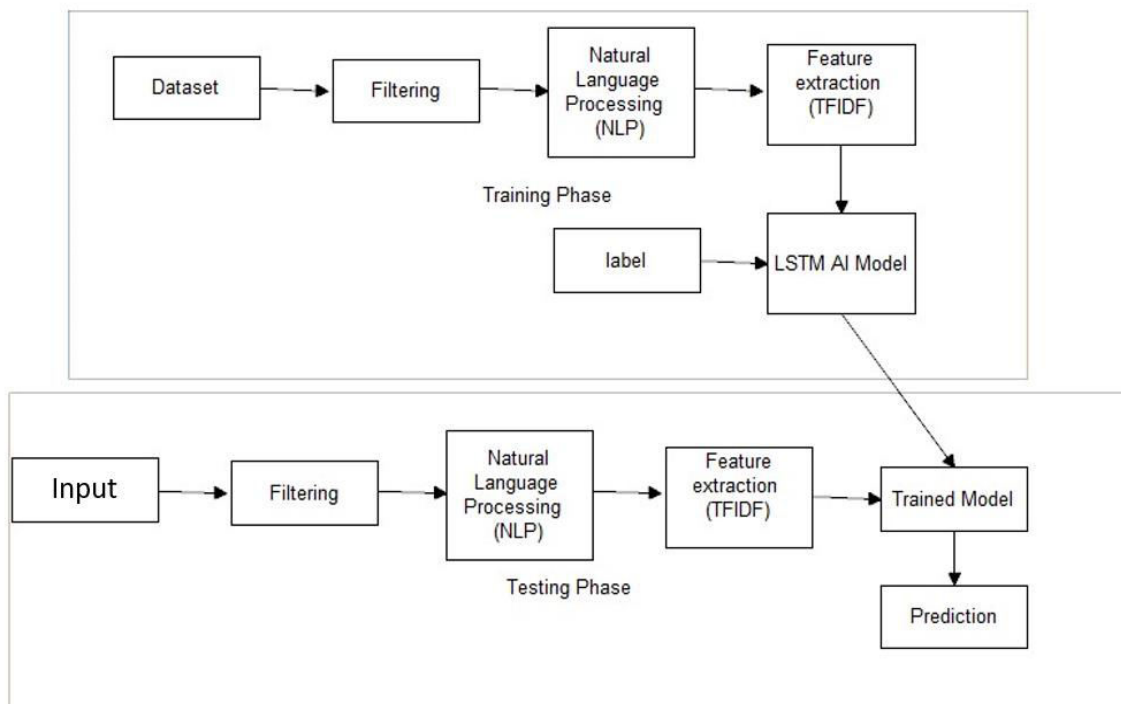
Dataset

Filtering

Natural Language Processing (NLP)

Feature extraction (TFIDF)

Training Phase

label

LSTM AI Model

Input

Filtering

Natural Language Processing (NLP)

Feature extraction (TFIDF)

Trained Model

Testing Phase

Prediction